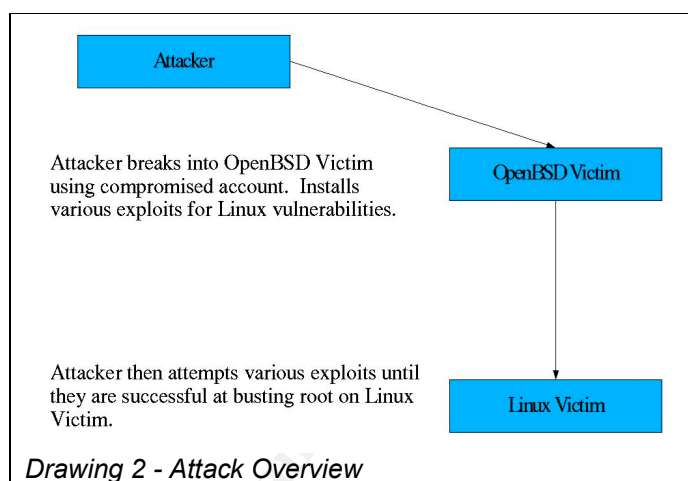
Attacker

Attacker breaks into OpenBSD Victim using compromised account. Installs various exploits for Linux vulnerabilities.

OpenBSD Victim

Attacker then attempts various exploits until they are successful at busting root on Linux Victim.

Linux Victim

Drawing 2 - Attack Overview